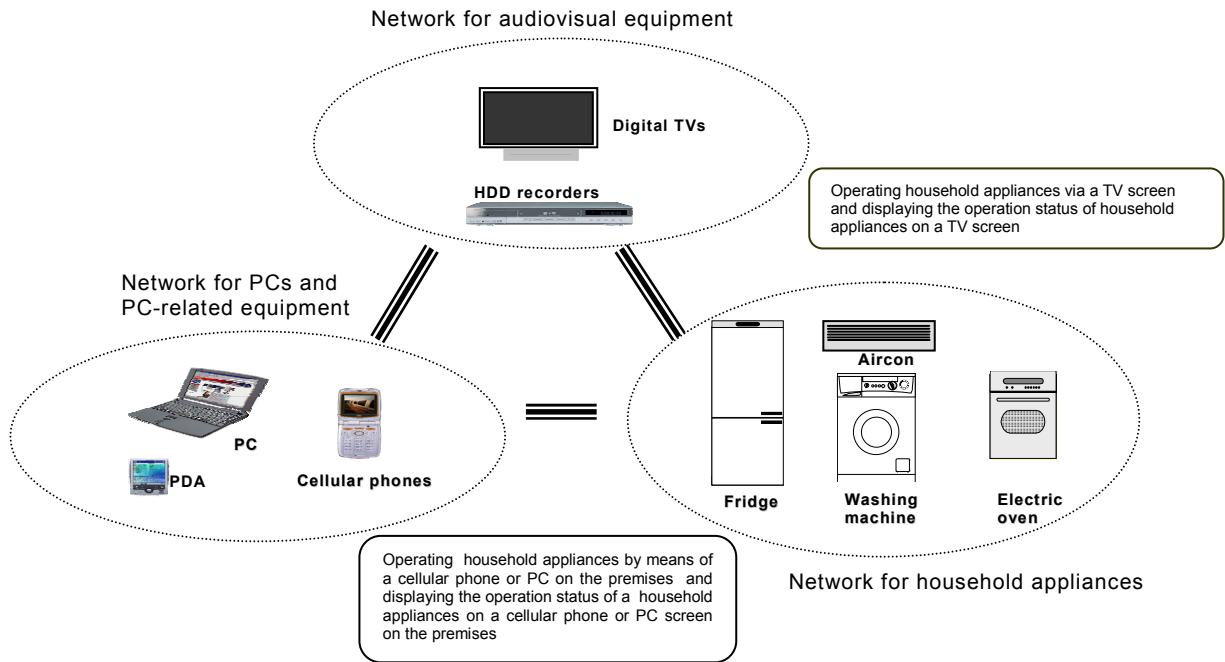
Network for audiovisual equipment

Digital TVs

HDD recorders

Operating household appliances via a TV screen and displaying the operation status of household appliances on a TV screen

Network for PCs and PC-related equipment

Aircon

PC

PDA

Cellular phones

Fridge

Washing machine

Electric oven

Operating household appliances by means of a cellular phone or PC on the premises and displaying the operation status of a household appliances on a cellular phone or PC screen on the premises

Network for household appliances